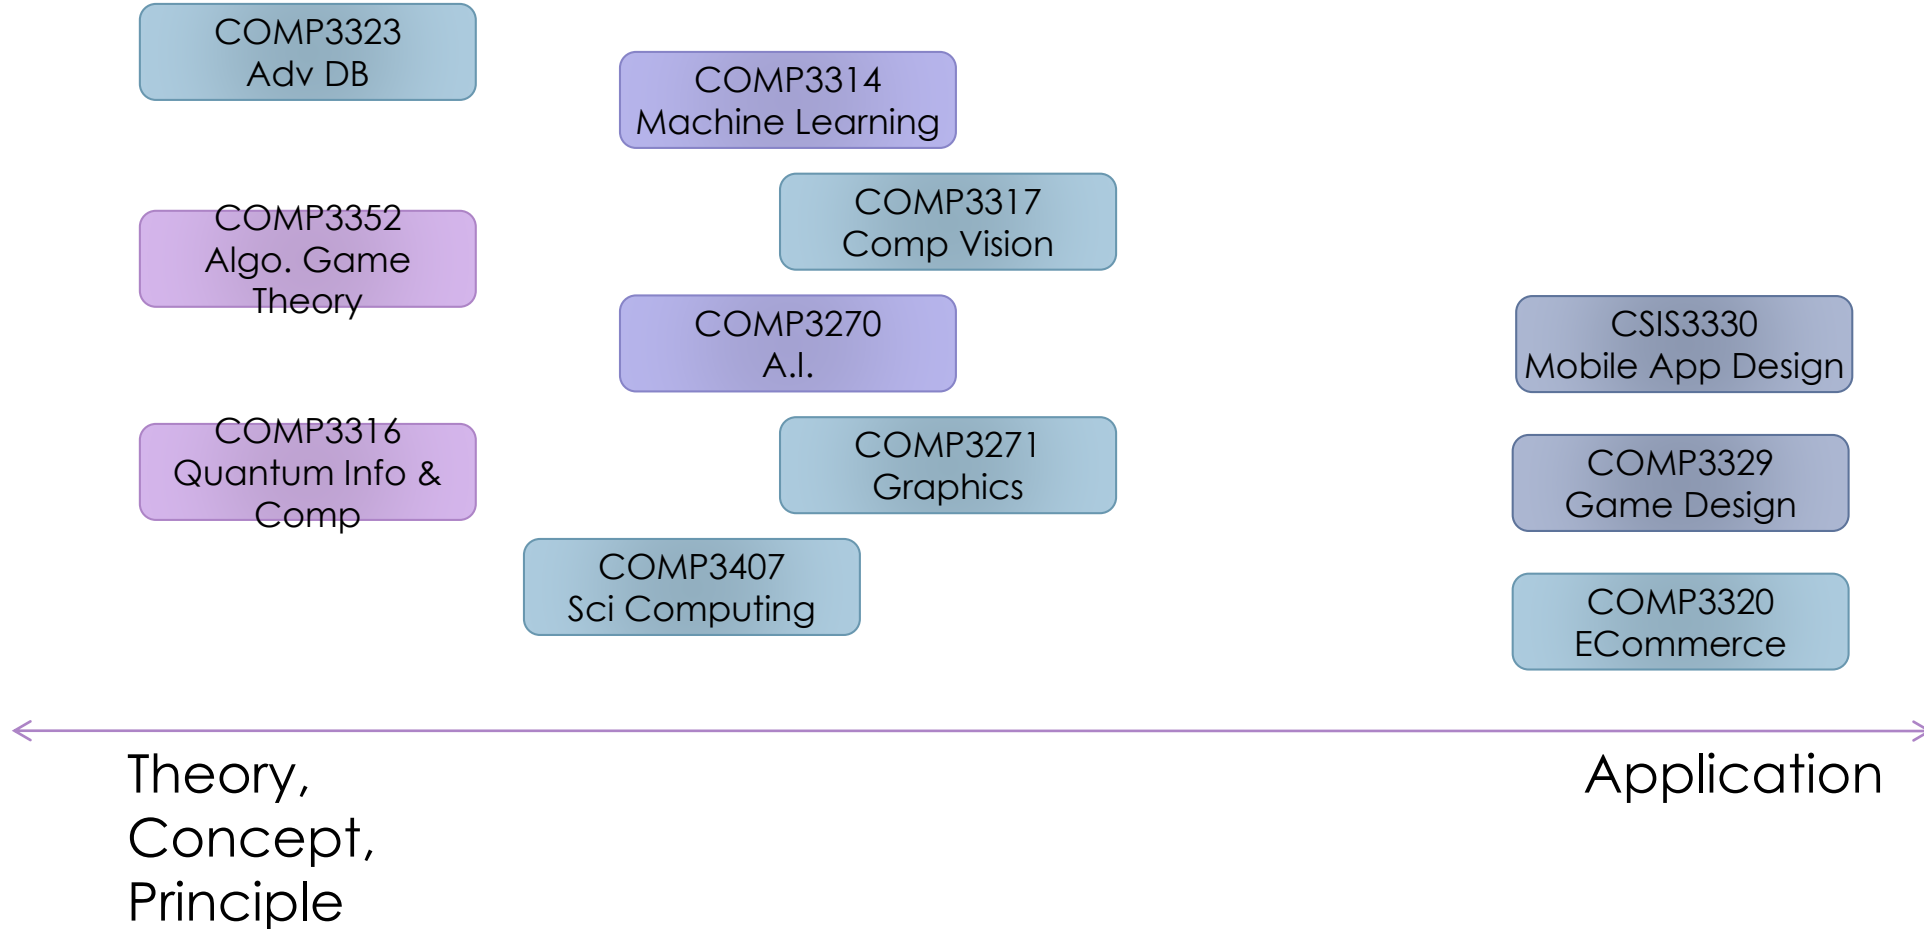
COMP3323
Adv DB

COMP3314
Machine Learning

COMP3352
Algo. Game Theory

COMP3317
Comp Vision

COMP3270
A.I.

CSIS3330
Mobile App Design

COMP3316
Quantum Info & Comp

COMP3271
Graphics

COMP3329
Game Design

COMP3407
Sci Computing

COMP3320
ECommerce

Theory,
Concept,
Principle

Application